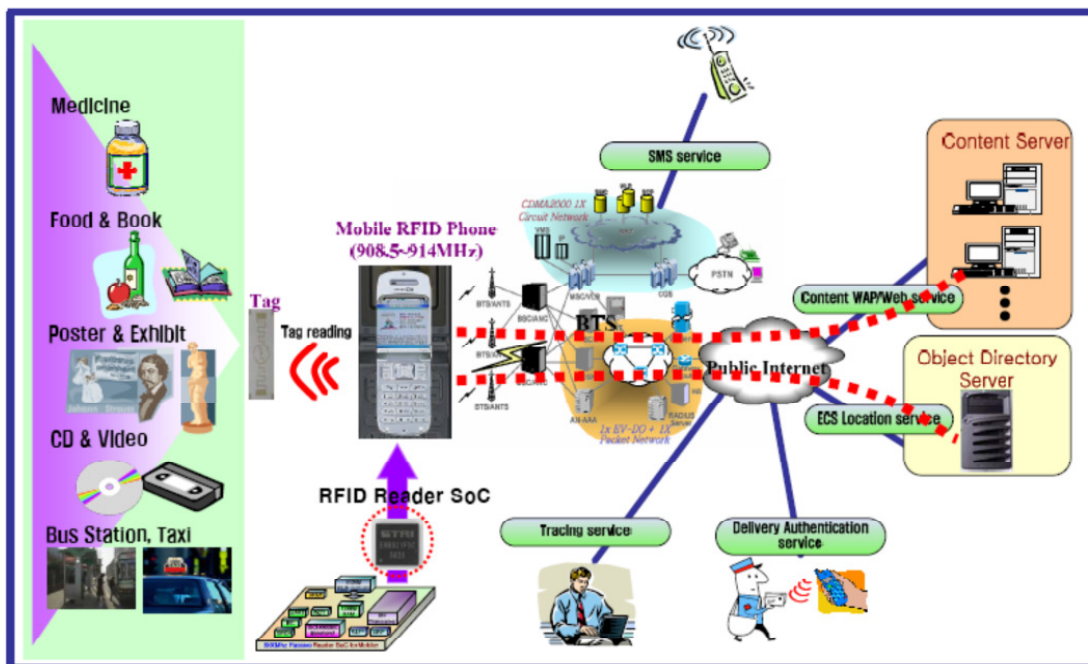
Medicine

Food & Book

Poster & Exhibit

CD & Video

Bus Station, Taxi

Tag

Tag reading

Mobile RFID Phone
(908.5~914MHz)

RFID Reader SoC

SMS service

CDMA2000 1X
Circuit Network

PSTN

BTS

1x EV-DO + 1X
Packet Network

RADIUS
Server

Public Internet

Content Server

Content WAP/Web service

Object Directory
Server

ECS Location service

Tracing service

Delivery Authentication
service